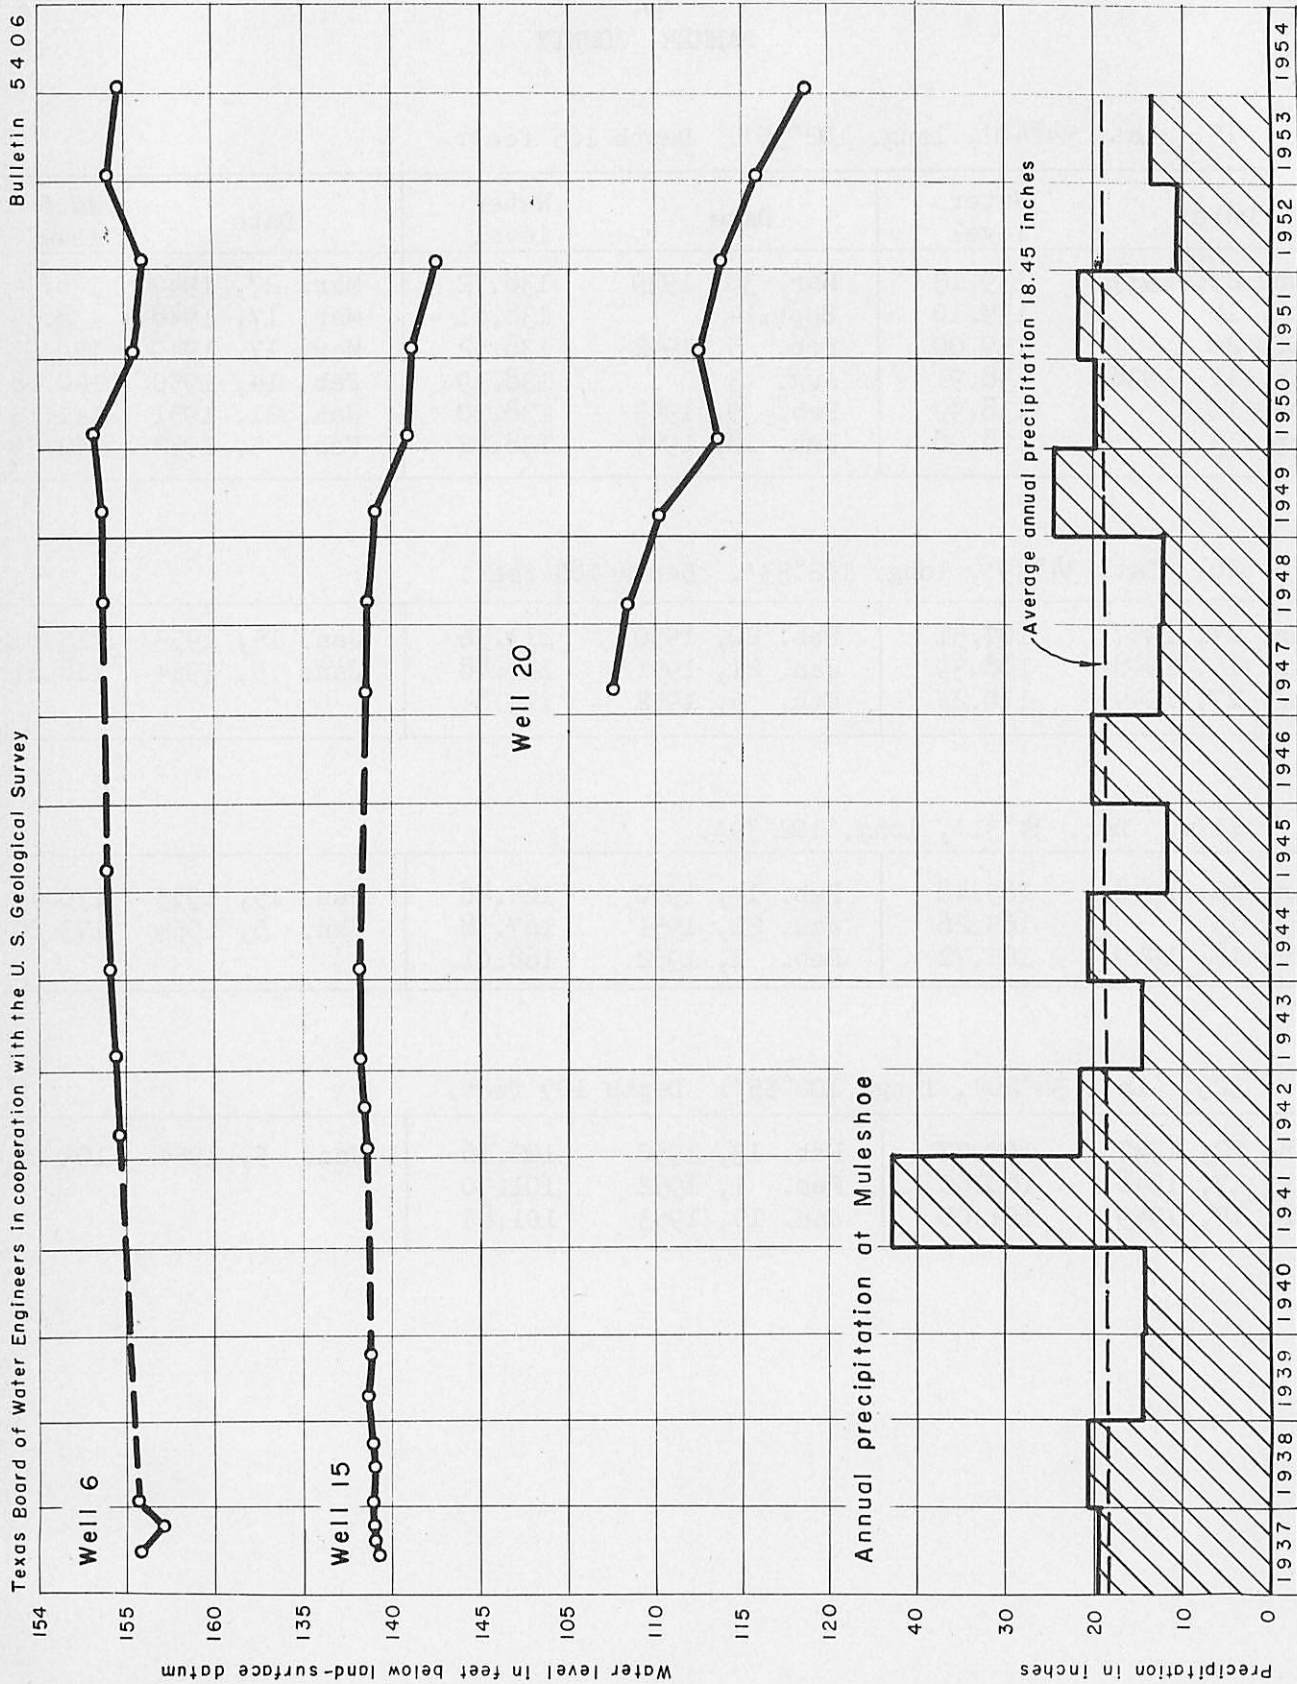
Texas Board of Water Engineers in cooperation with the U. S. Geological Survey

Bulletin 5406

Well 6

Well 15

Well 20

Annual precipitation at Muleshoe

Average annual precipitation 18.45 inches

Water level in feet below land-surface datum

Precipitation in inches

154
155
160
135
140
145
105
110
115
120
40
30
20
10
0

1937 1938 1939 1940 1941 1942 1943 1944 1945 1946 1947 1948 1949 1950 1951 1952 1953 1954